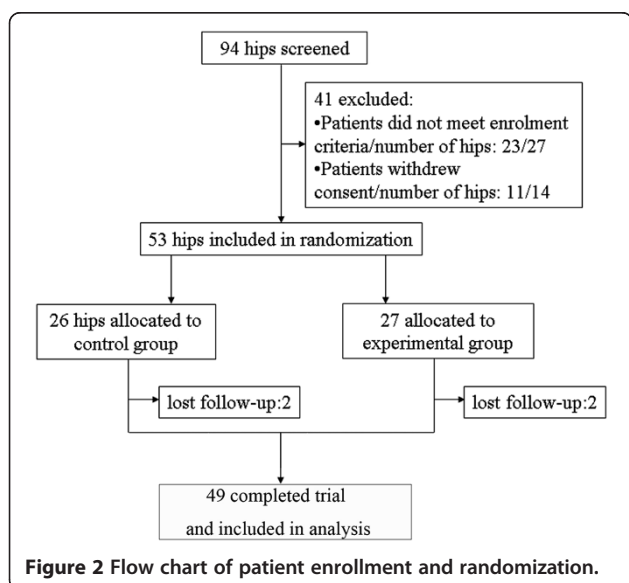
94 hips screened

41 excluded:
•Patients did not meet enrolment criteria/number of hips: 23/27
•Patients withdrew consent/number of hips: 11/14

53 hips included in randomization

26 hips allocated to control group

27 allocated to experimental group

lost follow-up:2

lost follow-up:2

49 completed trial and included in analysis

Figure 2 Flow chart of patient enrollment and randomization.